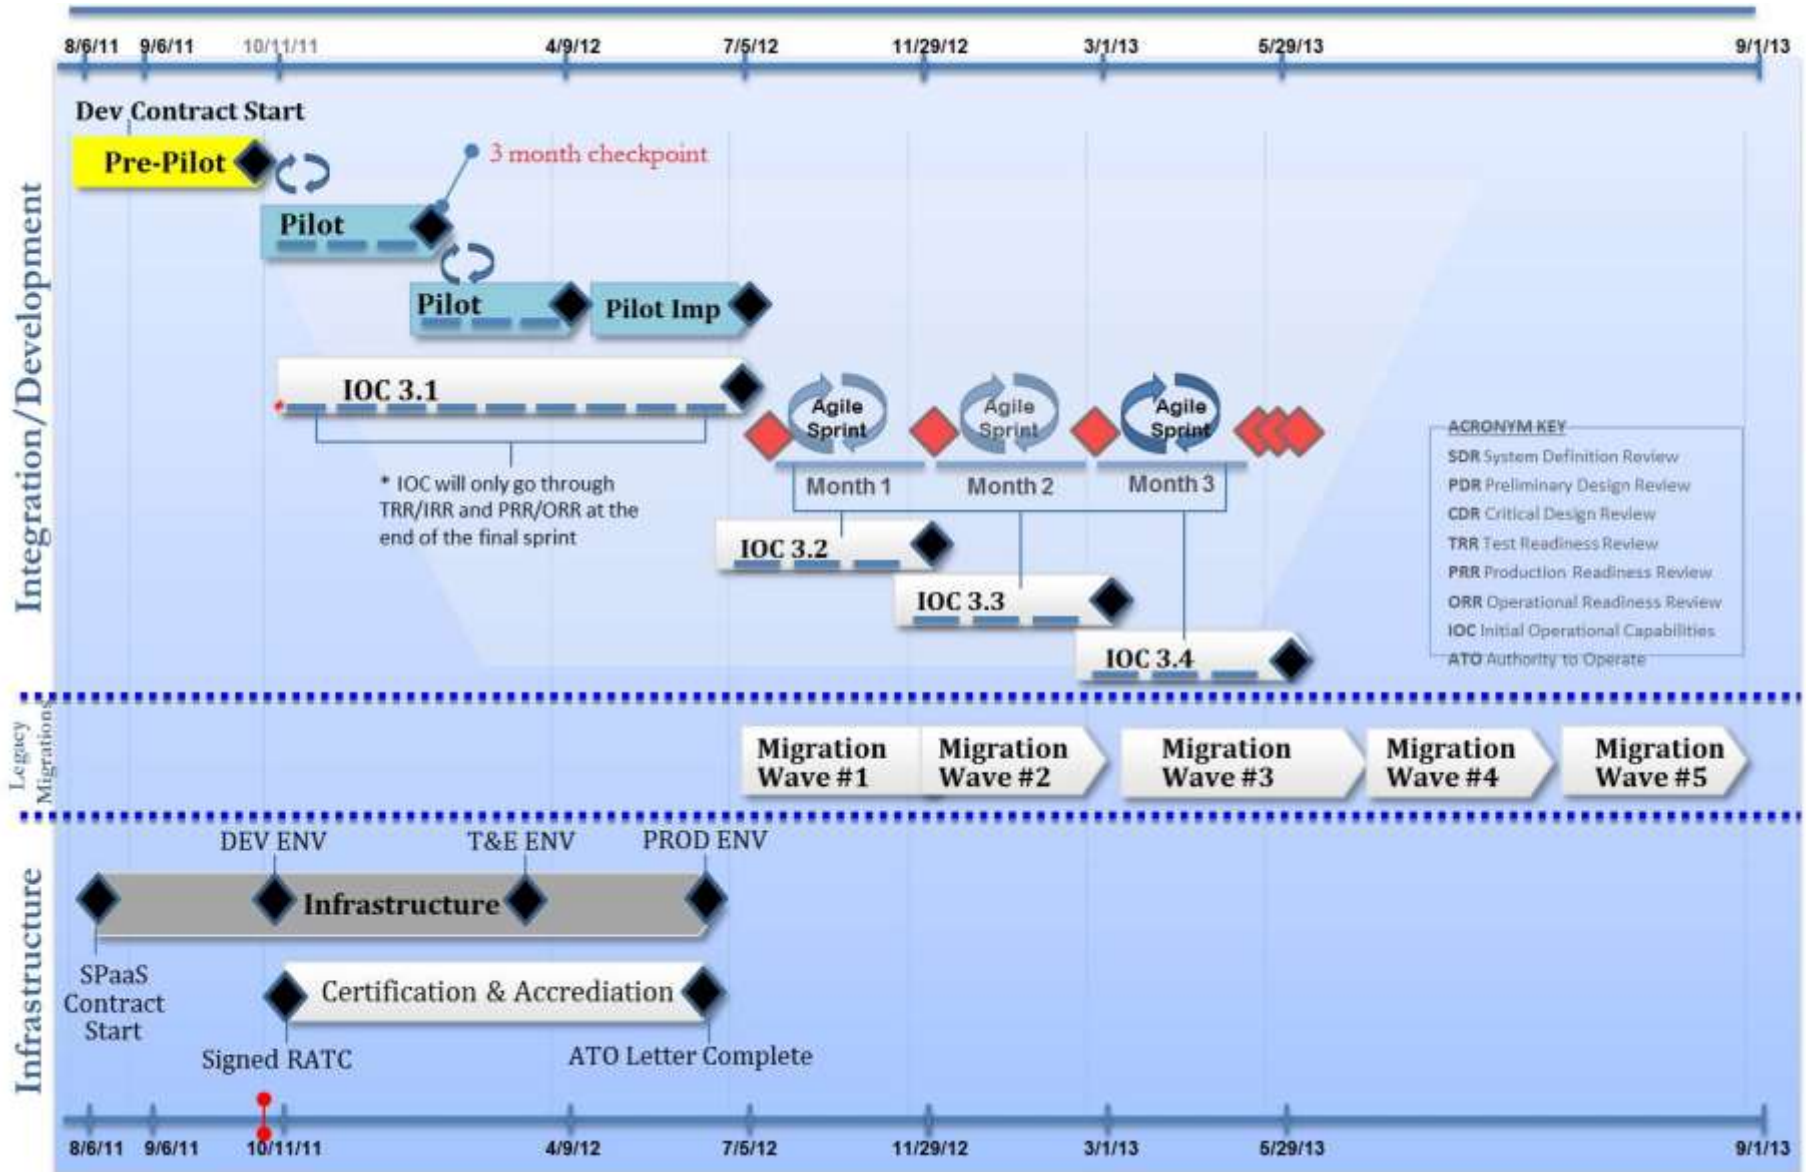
8/6/11 9/6/11 10/11/11 4/9/12 7/5/12 11/29/12 3/1/13 5/29/13 9/1/13

Integration/Development

Dev Contract Start

Pre-Pilot

3 month checkpoint

Pilot

Pilot

Pilot Imp

IOC 3.1

* IOC will only go through TRR/IRR and PRR/ORR at the end of the final sprint

Agile Sprint

Agile Sprint

Agile Sprint

Month 1

Month 2

Month 3

IOC 3.2

IOC 3.3

IOC 3.4

ACRONYM KEY
SDR System Definition Review
PDR Preliminary Design Review
CDR Critical Design Review
TRR Test Readiness Review
PRR Production Readiness Review
ORR Operational Readiness Review
IOC Initial Operational Capabilities
ATO Authority to Operate

Legacy Migrations

Migration Wave #1

Migration Wave #2

Migration Wave #3

Migration Wave #4

Migration Wave #5

Infrastructure

DEV ENV

T&E ENV

PROD ENV

Infrastructure

SPaaS Contract Start

Certification & Accrediation

Signed RATC

ATO Letter Complete

8/6/11 9/6/11 10/11/11 4/9/12 7/5/12 11/29/12 3/1/13 5/29/13 9/1/13